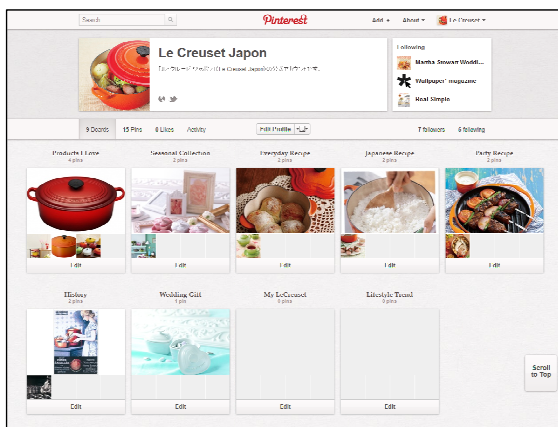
Search

Pinterest

Add + About + Le Creuset

Le Creuset Japon

「ル・クルーゼ ジャポン」は Le Creuset Japon のピンタレストアカウントです。

Following

Martha Stewart Weddi...

Wallpaper* magazine

Real Simple

9 Boards 15 Pins 0 Likes Activity

Edit Profile

7 followers 6 following

Products I Love
4 pins

Edit

Seasonal Collection
2 pins

Edit

Everyday Recipe
2 pins

Edit

Japanese Recipe
2 pins

Edit

Party Recipe
2 pins

Edit

History
2 pins

Edit

Wedding Gift
1 pin

Edit

My LeCreuset
0 pins

Edit

Lifestyle Trend
0 pins

Edit

Scroll to Top